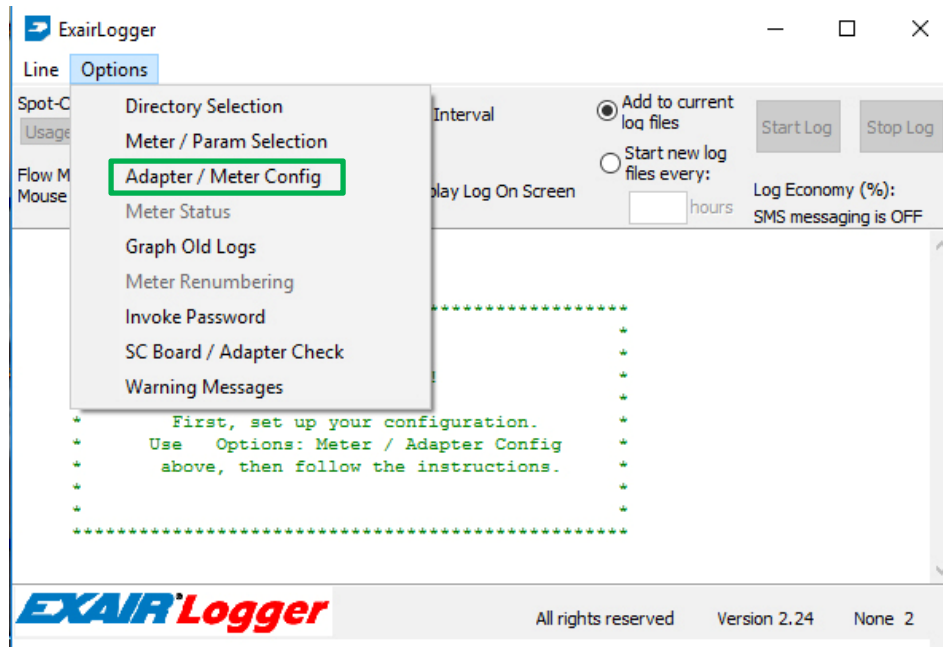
ExairLogger

Line Options

Spot-C
Usage

Flow M
Mouse

Directory Selection
Meter / Param Selection
Adapter / Meter Config
Meter Status
Graph Old Logs
Meter Renumbering
Invoke Password
SC Board / Adapter Check
Warning Messages

Interval

play Log On Screen

Add to current log files

Start new log files every:

hours

Start Log

Stop Log

Log Economy (%):

SMS messaging is OFF

*******************************
*
*
!
*
* First, set up your configuration. *
* Use Options: Meter / Adapter Config *
* above, then follow the instructions. *
* *
* *
*******************************************************

EXAIR Logger

All rights reserved Version 2.24 None 2